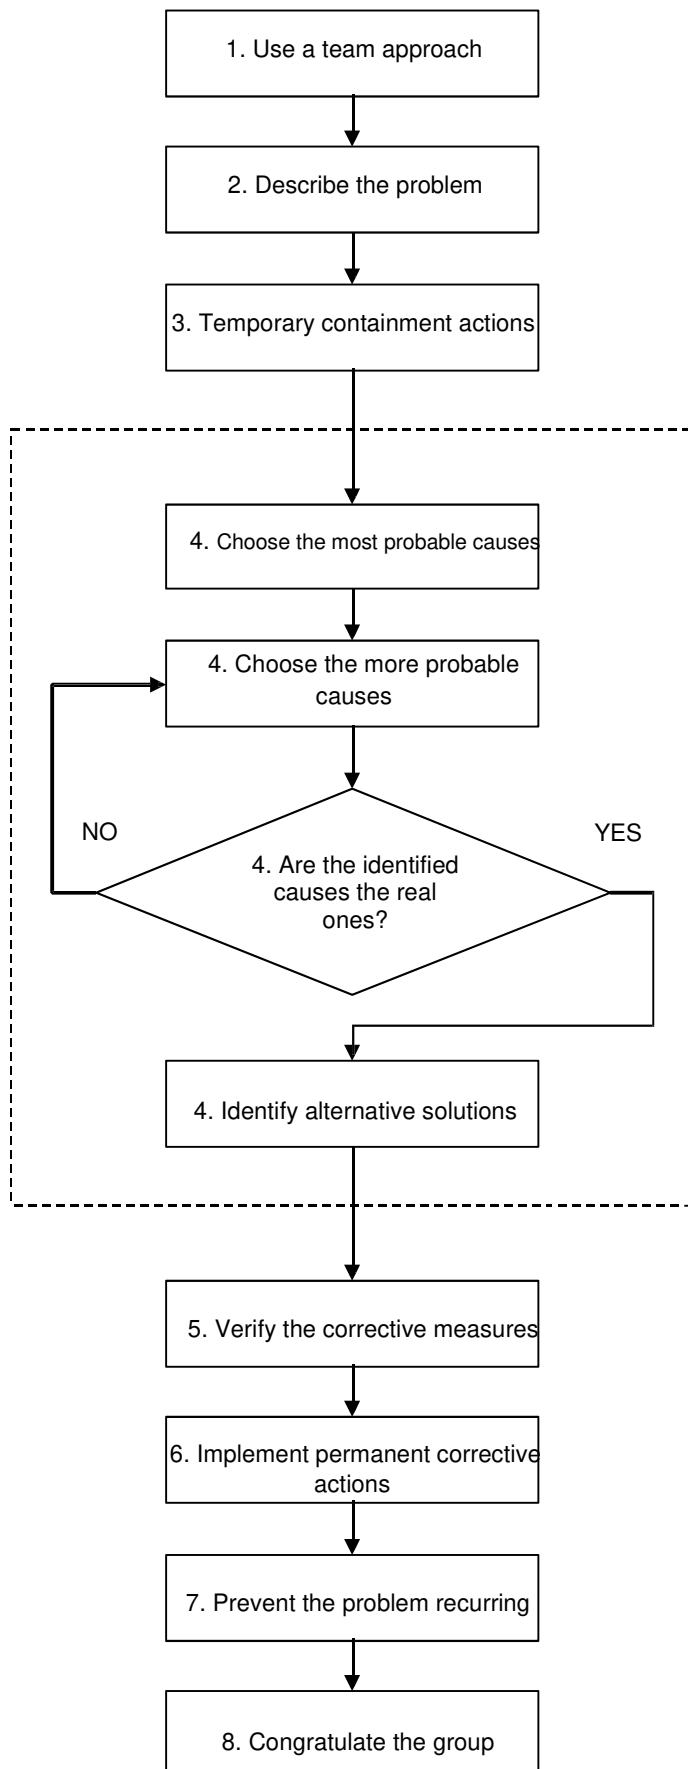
1. Use a team approach

2. Describe the problem

3. Temporary containment actions

4. Choose the most probable causes

4. Choose the more probable causes

NO

YES

4. Are the identified causes the real ones?

4. Identify alternative solutions

5. Verify the corrective measures

6. Implement permanent corrective actions

7. Prevent the problem recurring

8. Congratulate the group